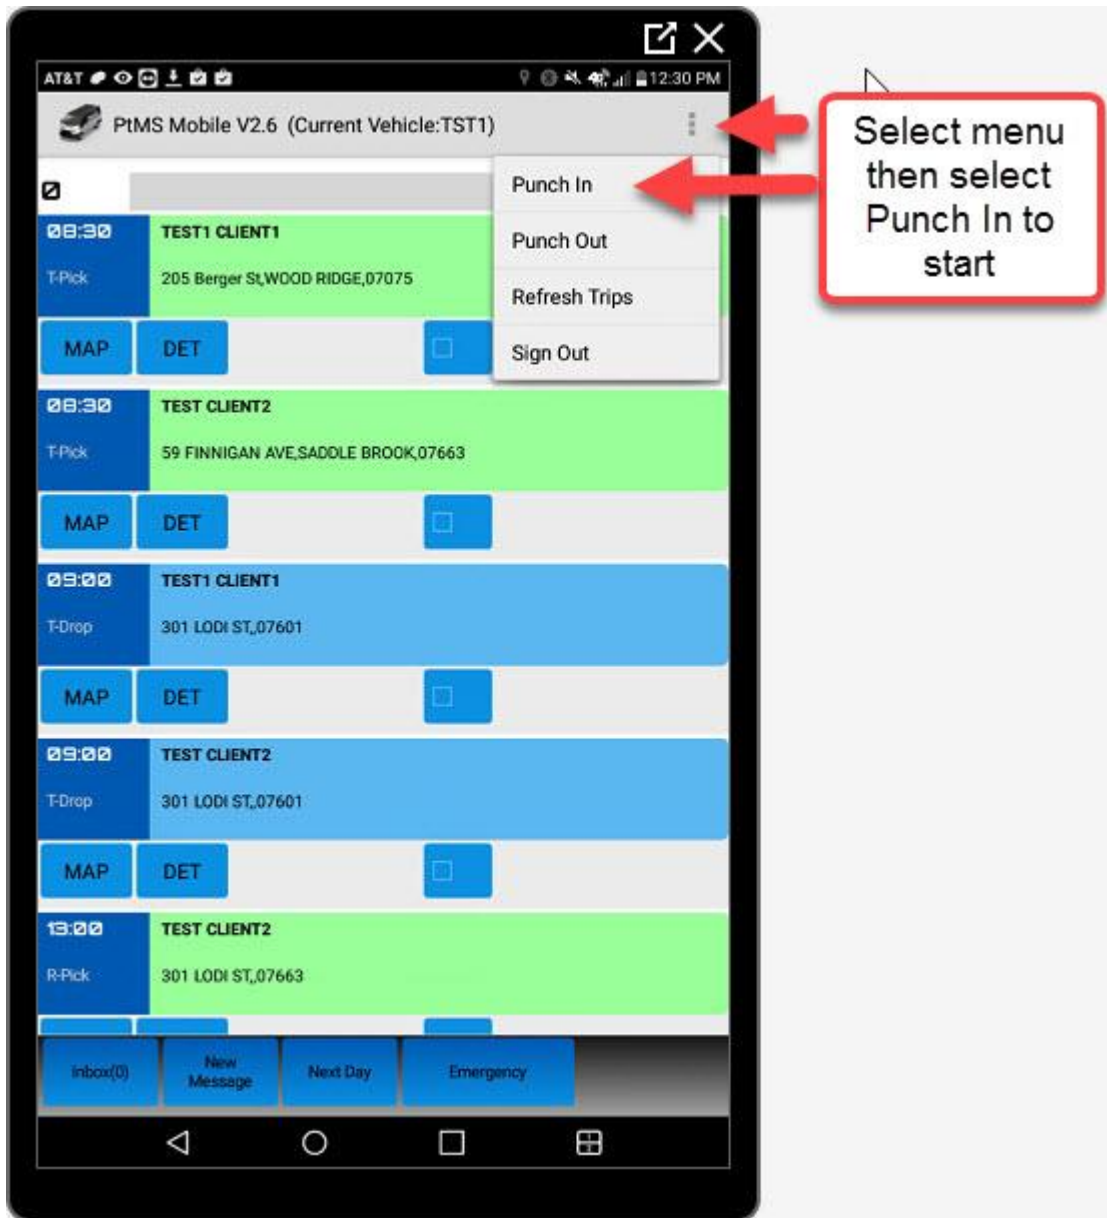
AT&T

12:30 PM

PtMS Mobile V2.6 (Current Vehicle:TST1)

Punch In

Punch Out

Refresh Trips

Sign Out

Select menu then select Punch In to start

08:30
T-Pick
TEST1 CLIENT1
205 Berger St,WOOD RIDGE,07075

MAP DET

08:30
T-Pick
TEST CLIENT2
59 FINNIGAN AVE,SADDLE BROOK,07663

MAP DET

09:00
T-Drop
TEST1 CLIENT1
301 LODI ST,07601

MAP DET

09:00
T-Drop
TEST CLIENT2
301 LODI ST,07601

MAP DET

13:00
R-Pick
TEST CLIENT2
301 LODI ST,07663

Inbox(0) New Message Next Day Emergency